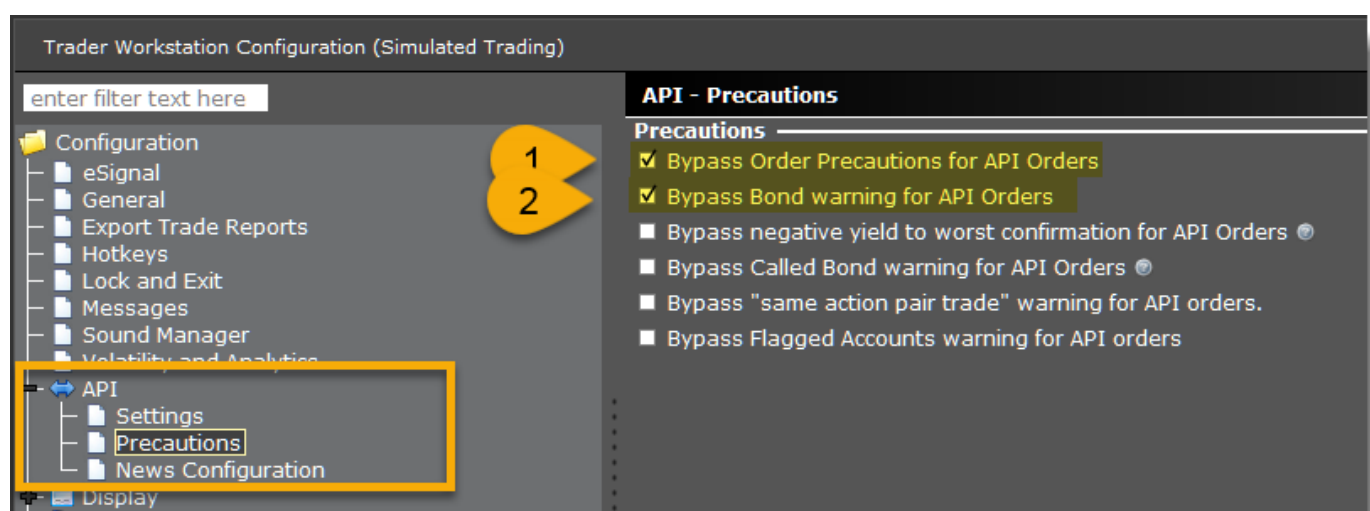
Trader Workstation Configuration (Simulated Trading)

enter filter text here

Configuration
eSignal
General
Export Trade Reports
Hotkeys
Lock and Exit
Messages
Sound Manager
Volatility and Analytics
API
Settings
Precautions
News Configuration
Display

API - Precautions

Precautions

1
2

☑ Bypass Order Precautions for API Orders
☑ Bypass Bond warning for API Orders
☐ Bypass negative yield to worst confirmation for API Orders
☐ Bypass Called Bond warning for API Orders
☐ Bypass "same action pair trade" warning for API orders.
☐ Bypass Flagged Accounts warning for API orders